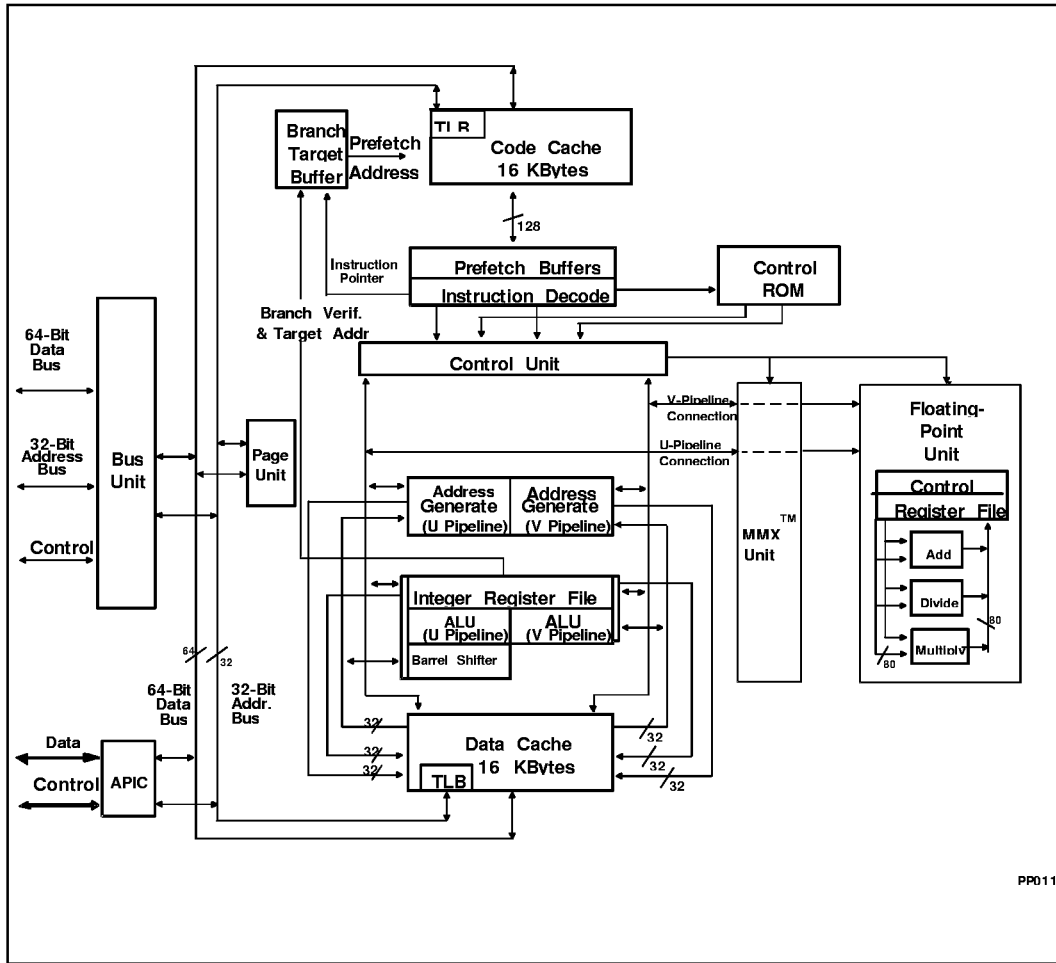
TLB
Branch Target Buffer
Prefetch Address
Code Cache 16 KBytes
128
Instruction Pointer
Prefetch Buffers
Instruction Decode
Control ROM
Branch Verif. & Target Addr
64-Bit Data Bus
32-Bit Address Bus
Control
Bus Unit
Page Unit
Control Unit
V-Pipeline Connection
U-Pipeline Connection
MMX$^{TM}$ Unit
Floating-Point Unit
Control
Register File
Add
Divide
Multiply
80
80
Address Generate (U Pipeline)
Address Generate (V Pipeline)
Integer Register File
ALU (U Pipeline)
ALU (V Pipeline)
Barrel Shifter
64
32
64-Bit Data Bus
32-Bit Addr. Bus
Data
Control
APIC
32
32
32
Data Cache 16 KBytes
TLB
32
32
32
PP011